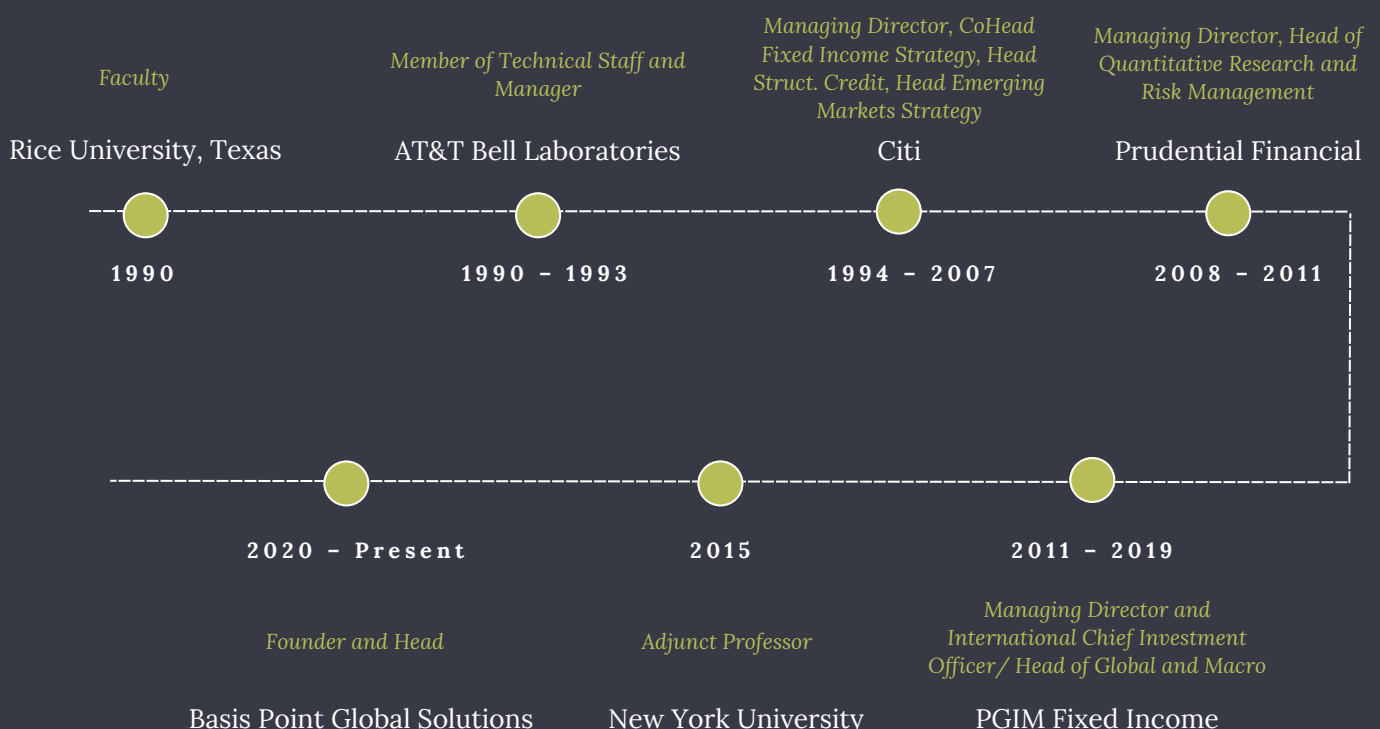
Faculty

Rice University, Texas

1990

Member of Technical Staff and Manager

AT&T Bell Laboratories

1990 – 1993

Managing Director, CoHead Fixed Income Strategy, Head Struct. Credit, Head Emerging Markets Strategy

Citi

1994 – 2007

Managing Director, Head of Quantitative Research and Risk Management

Prudential Financial

2008 – 2011

2020 – Present

Founder and Head

Basis Point Global Solutions

2015

Adjunct Professor

New York University

2011 – 2019

Managing Director and International Chief Investment Officer/ Head of Global and Macro

PGIM Fixed Income